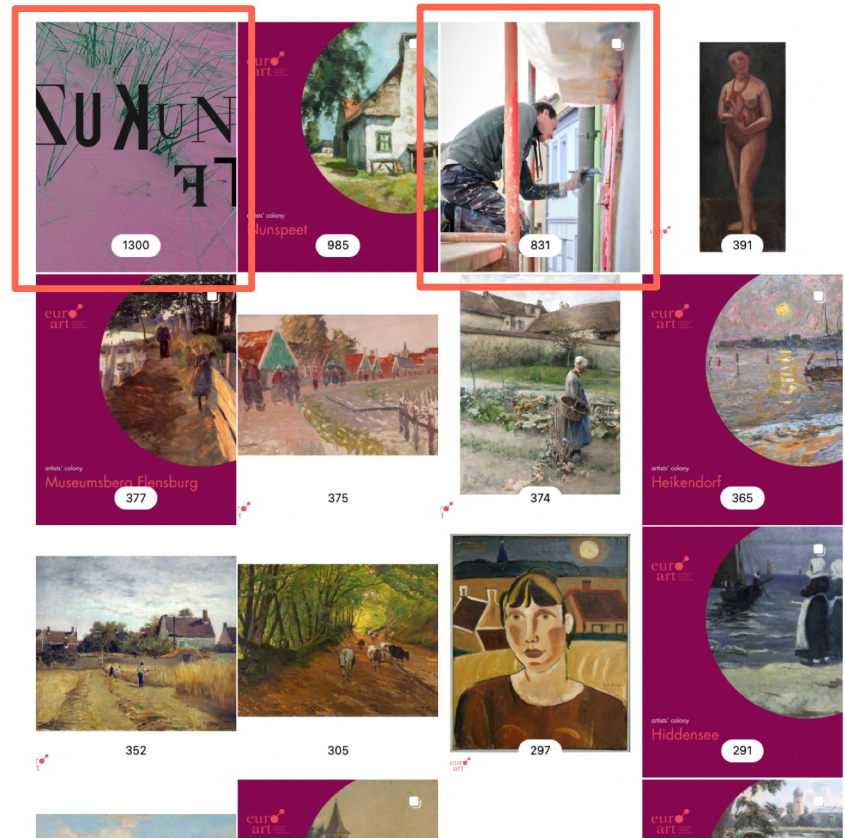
ZUKUNFT

1300

euro art

artists' colony
Nunspeet

985

831

391

euro art

artists' colony
Museumsberg Flensburg

377

375

374

euro art

artists' colony
Heikendorf

365

352

305

297

euro art

artists' colony
Hiddensee

291

euro art

euro art